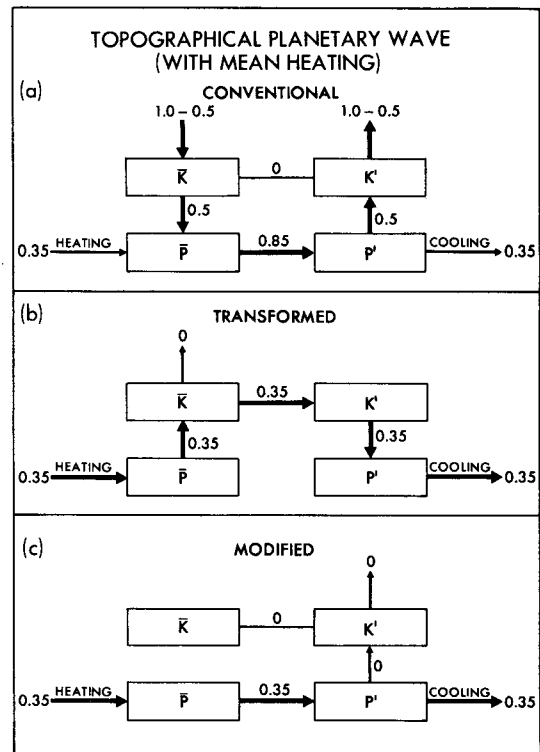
TOPOGRAPHICAL PLANETARY WAVE
(WITH MEAN HEATING)

(a)

CONVENTIONAL

1.0 – 0.5

1.0 – 0.5

$\bar{K}$

0

K'

0.5

0.5

0.35

HEATING

$\bar{P}$

0.85

P'

COOLING

0.35

(b)

TRANSFORMED

0

$\bar{K}$

0.35

K'

0.35

0.35

0.35

HEATING

$\bar{P}$

P'

COOLING

0.35

(c)

MODIFIED

0

$\bar{K}$

0

K'

0

0.35

HEATING

$\bar{P}$

0.35

P'

COOLING

0.35